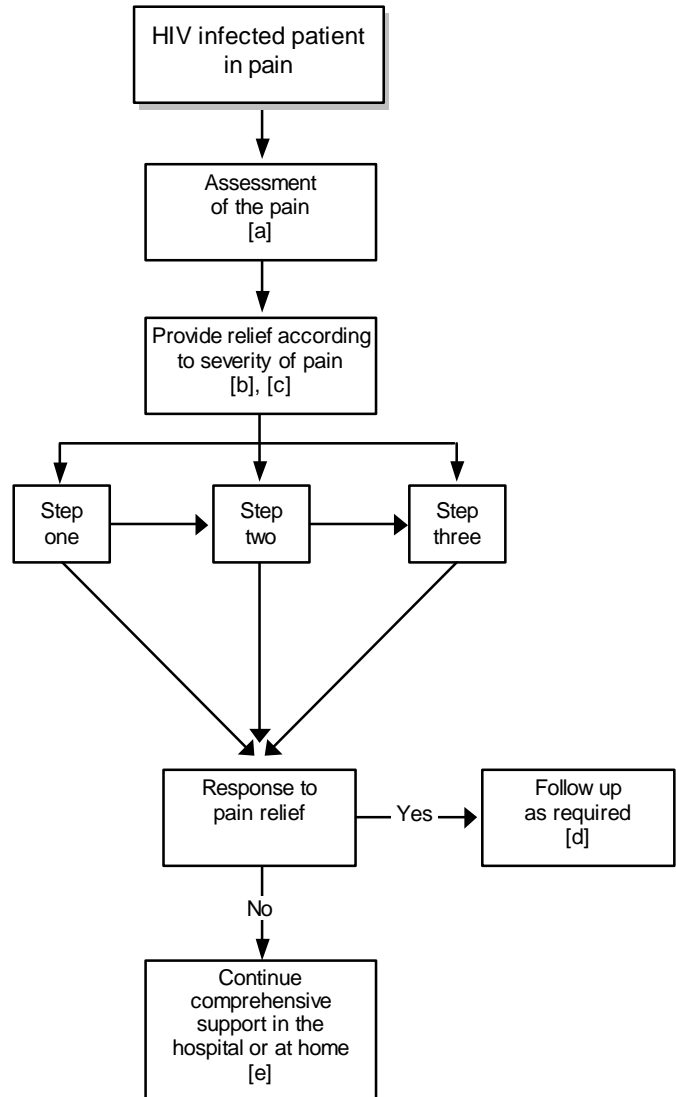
HIV infected patient in pain

Assessment of the pain [a]

Provide relief according to severity of pain [b], [c]

Step one

Step two

Step three

Response to pain relief

Yes

Follow up as required [d]

No

Continue comprehensive support in the hospital or at home [e]